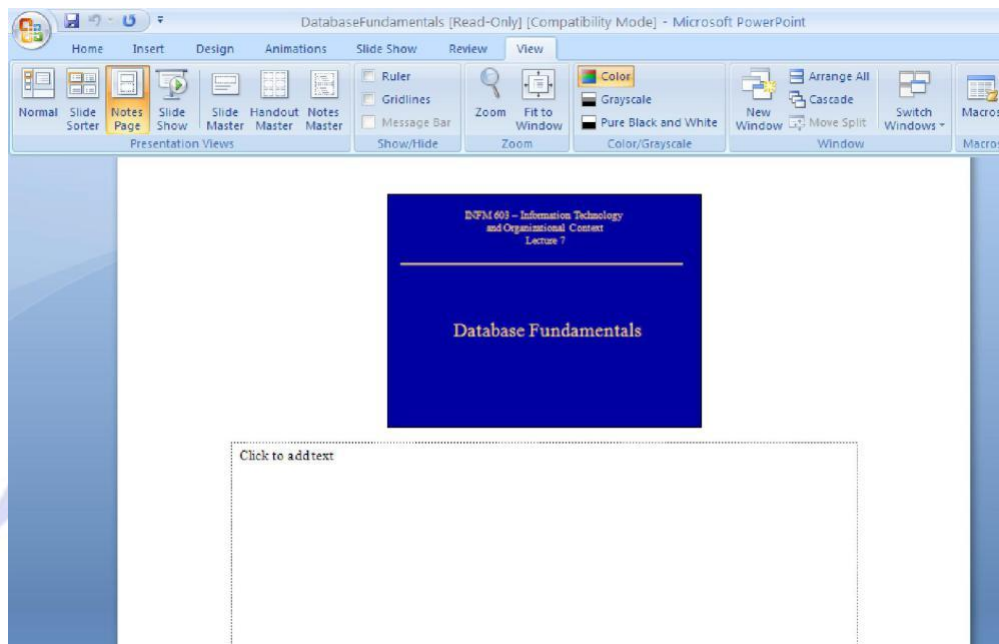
DatabaseFundamentals [Read-Only] [Compatibility Mode] - Microsoft PowerPoint

Home Insert Design Animations Slide Show Review View

Normal Slide Sorter Notes Page Slide Show Slide Master Handout Master Notes Master
Presentation Views

Ruler
Gridlines
Message Bar
Show/Hide

Zoom Fit to Window
Zoom

Color
Grayscale
Pure Black and White
Color/Grayscale

New Window
Arrange All
Cascade
Move Split
Switch Windows
Window

Macros
Macros

INFM 603 – Information Technology and Organizational Context
Lecture 7

Database Fundamentals

Click to add text